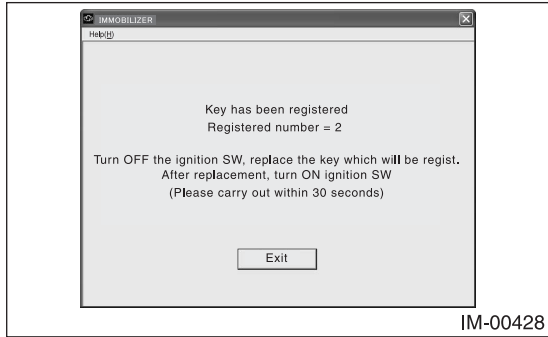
IMMOBILIZER
Help(H)

Key has been registered
Registered number = 2

Turn OFF the ignition SW, replace the key which will be regist.
After replacement, turn ON ignition SW
(Please carry out within 30 seconds)

Exit

IM-00428